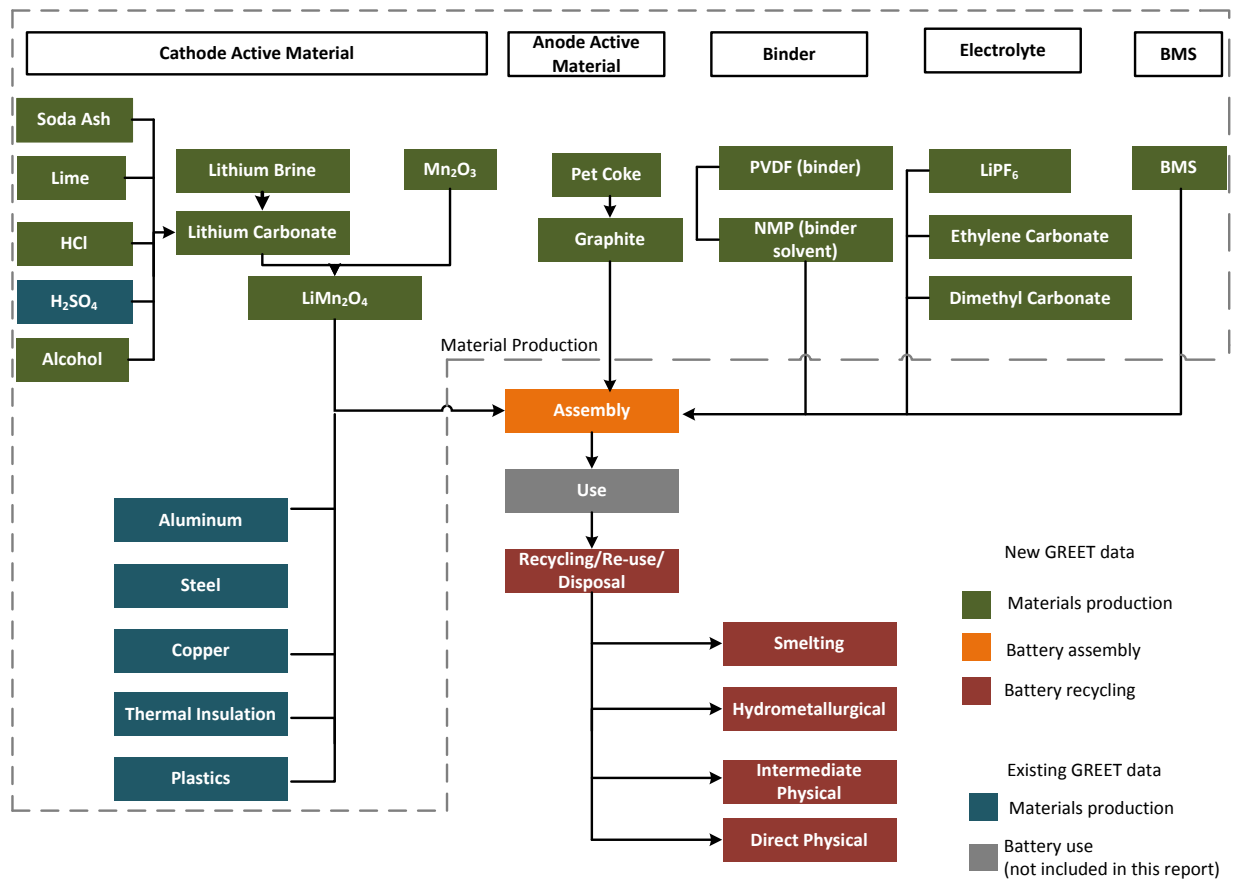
Cathode Active Material

Anode Active Material

Binder

Electrolyte

BMS

Soda Ash

Lime

HCl

$H_2SO_4$

Alcohol

Lithium Brine

Lithium Carbonate

$Mn_2O_3$

$LiMn_2O_4$

Pet Coke

Graphite

PVDF (binder)

NMP (binder solvent)

$LiPF_6$

Ethylene Carbonate

Dimethyl Carbonate

BMS

Material Production

Assembly

Use

Recycling/Re-use/ Disposal

Aluminum

Steel

Copper

Thermal Insulation

Plastics

Smelting

Hydrometallurgical

Intermediate Physical

Direct Physical

New GREET data

Materials production

Battery assembly

Battery recycling

Existing GREET data

Materials production

Battery use (not included in this report)